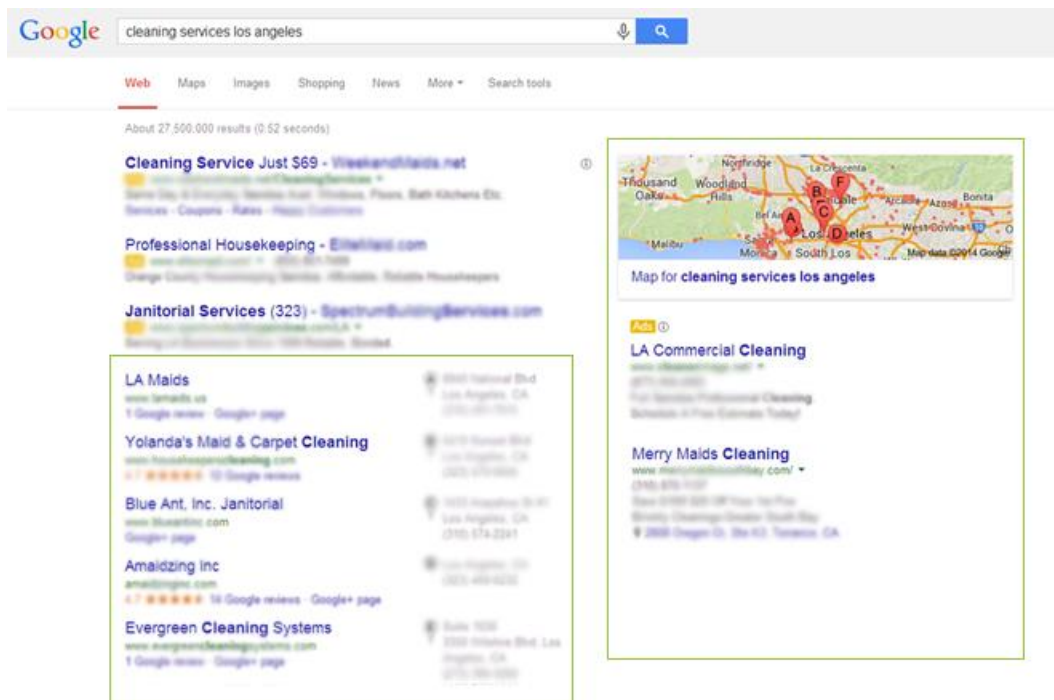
Google cleaning services los angeles

Web Maps Images Shopping News More ▾ Search tools

About 27,500,000 results (0.52 seconds)

Cleaning Service Just $69 - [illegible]
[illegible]

Professional Housekeeping - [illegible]
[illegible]

Janitorial Services (323) - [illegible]
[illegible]

LA Maids
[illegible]
1 Google review · Google+ page

Yolanda's Maid & Carpet Cleaning
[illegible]
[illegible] Google reviews

Blue Ant, Inc. Janitorial
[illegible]
Google+ page

Amaidzing Inc
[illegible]
4.7 ★★★★★ 14 Google reviews · Google+ page

Evergreen Cleaning Systems
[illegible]
1 Google review · Google+ page

Thousand Oaks Woodland Hills Northridge La Crescenta Malibu Santa Monica Los Angeles South Los West Covina Arcadia Azusa A B C D F Map data ©2014 Google

Map for cleaning services los angeles

Ads

LA Commercial Cleaning
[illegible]

Merry Maids Cleaning
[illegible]
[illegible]